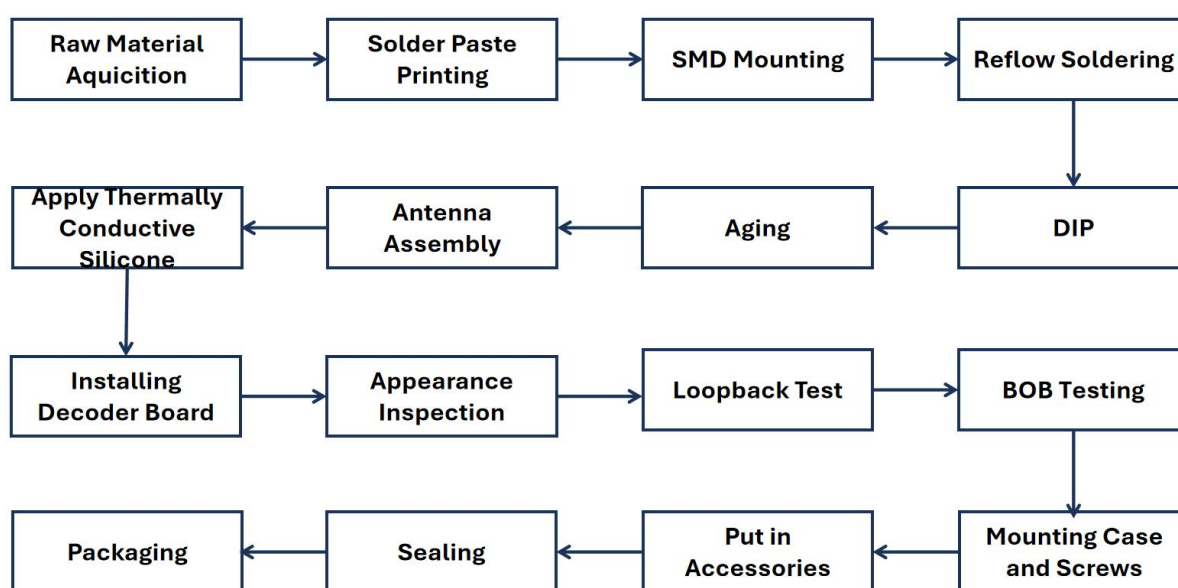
Raw Material Aquicition

Solder Paste Printing

SMD Mounting

Reflow Soldering

DIP

Aging

Antenna Assembly

Apply Thermally Conductive Silicone

Installing Decoder Board

Appearance Inspection

Loopback Test

BOB Testing

Mounting Case and Screws

Put in Accessories

Sealing

Packaging